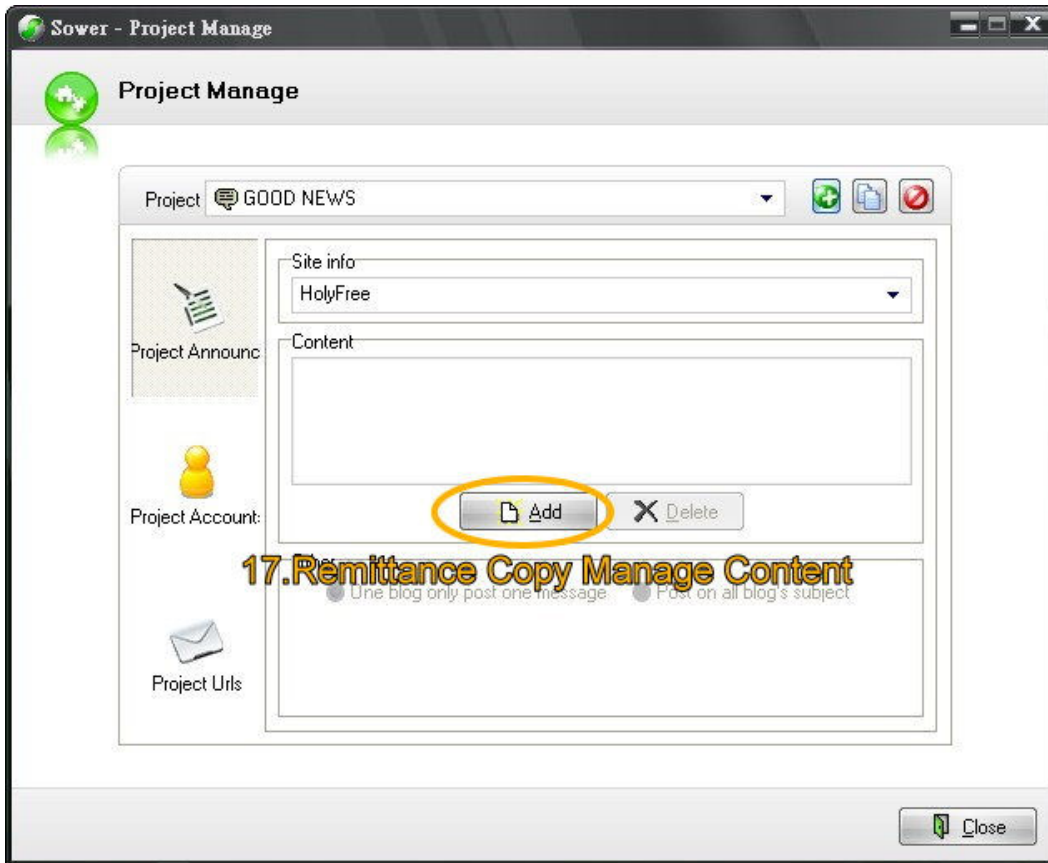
Sower - Project Manage

Project Manage

Project GOOD NEWS

Project Announc

Project Account:

Project Urls

Site info

HolyFree

Content

Add

Delete

17.Remittance Copy Manage Content

One blog only post one message

Post on all blog's subject

Close